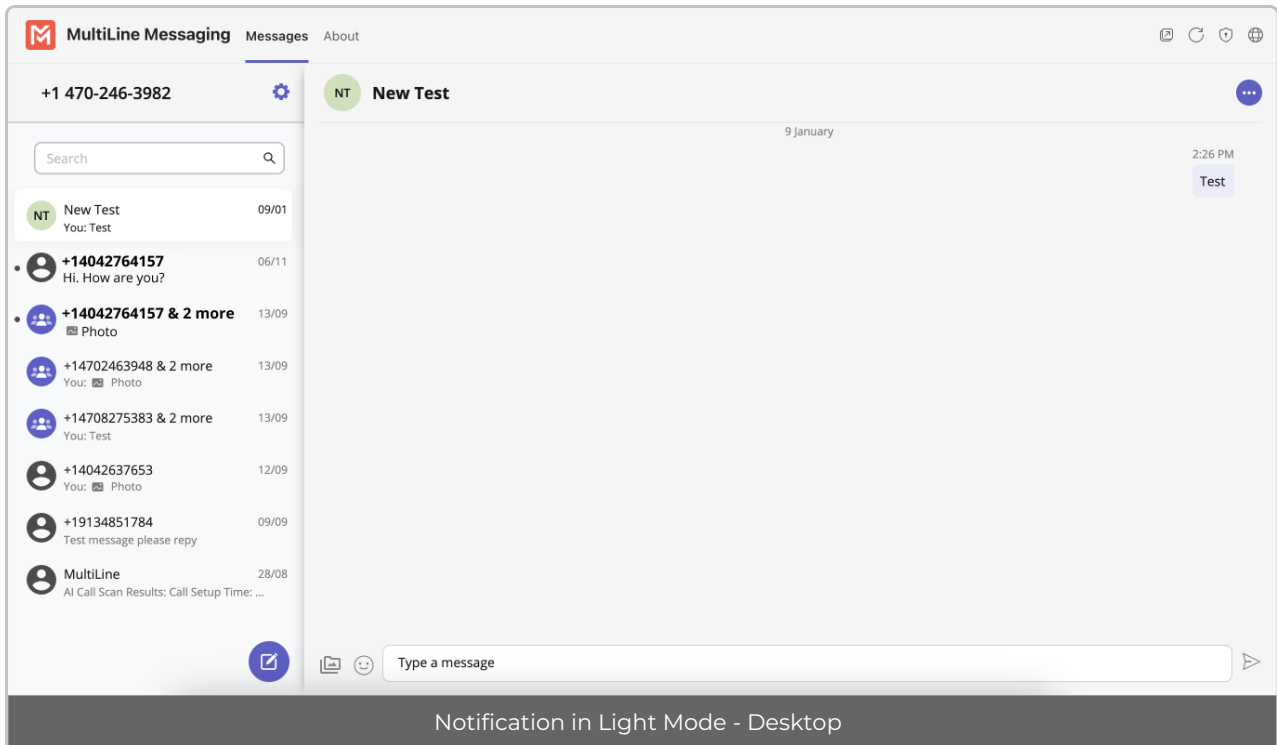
MultiLine Messaging Messages About

+1 470-246-3982

Search

NT New Test 09/01
You: Test

+14042764157 06/11
Hi. How are you?

+14042764157 & 2 more 13/09
Photo

+14702463948 & 2 more 13/09
You: Photo

+14708275383 & 2 more 13/09
You: Test

+14042637653 12/09
You: Photo

+19134851784 09/09
Test message please repy

MultiLine 28/08
AI Call Scan Results: Call Setup Time: ...

NT New Test

9 January

2:26 PM
Test

Type a message

Notification in Light Mode - Desktop